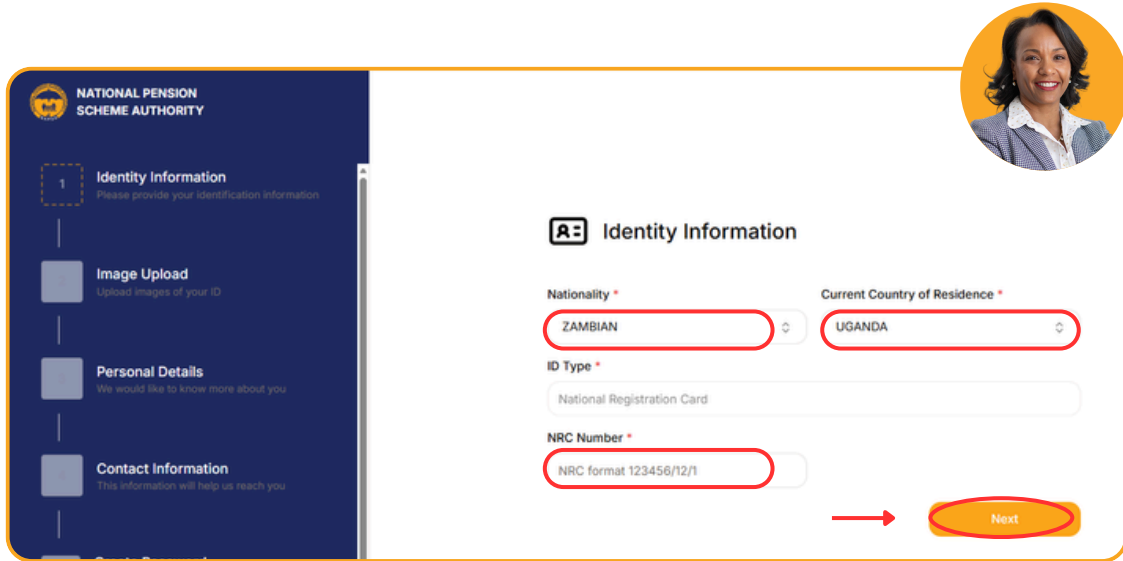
NATIONAL PENSION SCHEME AUTHORITY

1
Identity Information
Please provide your identification information

Image Upload
Upload images of your ID

Personal Details
We would like to know more about you

Contact Information
This information will help us reach you

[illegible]

Identity Information

Nationality *
ZAMBIAN

Current Country of Residence *
UGANDA

ID Type *
National Registration Card

NRC Number *
NRC format 123456/12/1

Next